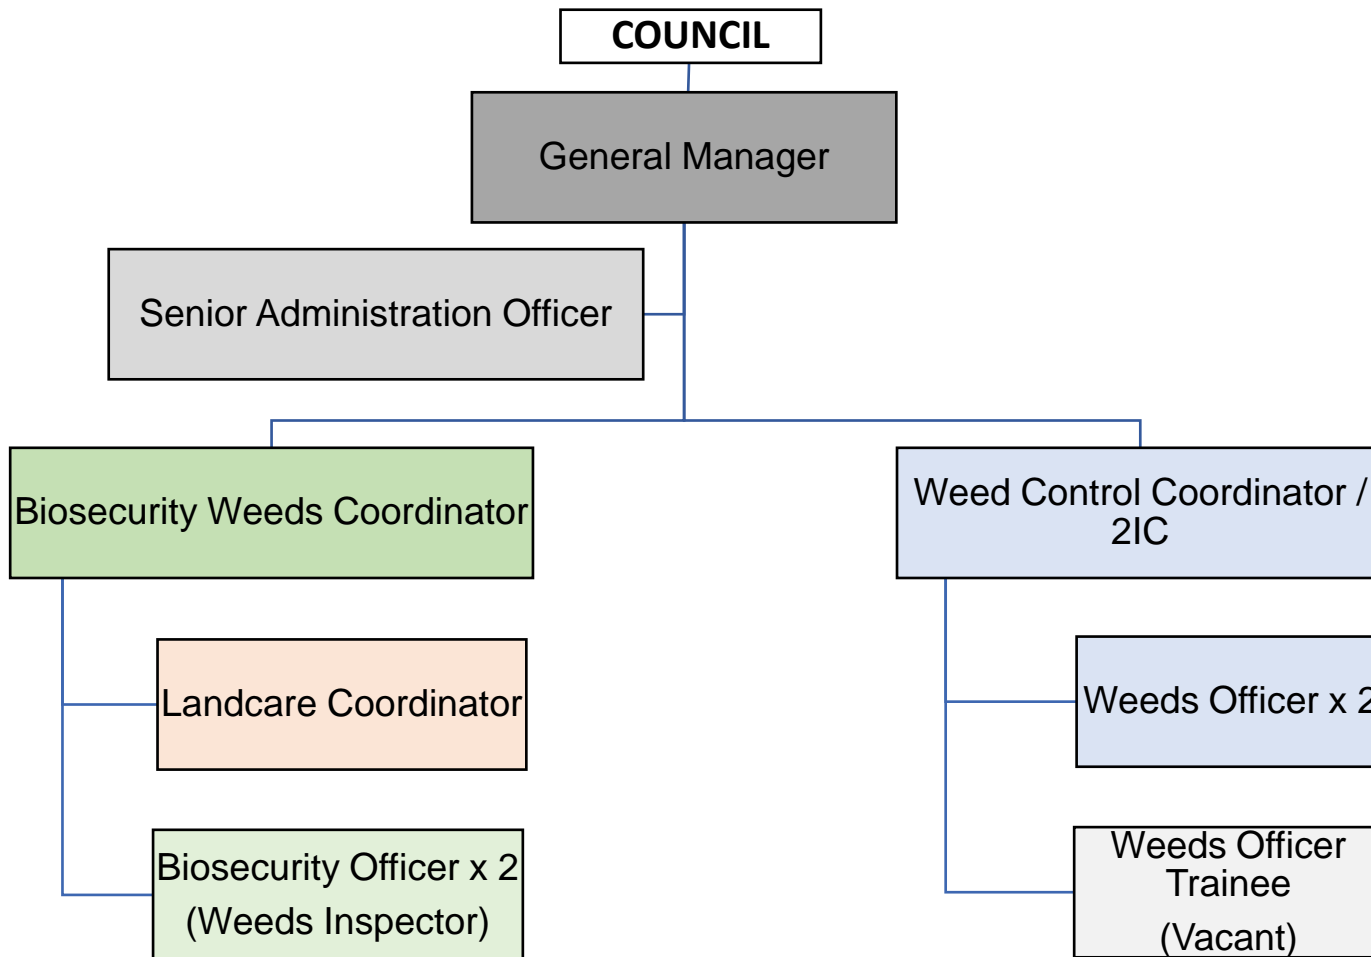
COUNCIL

General Manager

Senior Administration Officer

Biosecurity Weeds Coordinator

Weed Control Coordinator / 2IC

Landcare Coordinator

Weeds Officer x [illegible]

Biosecurity Officer x 2 (Weeds Inspector)

Weeds Officer Trainee (Vacant)